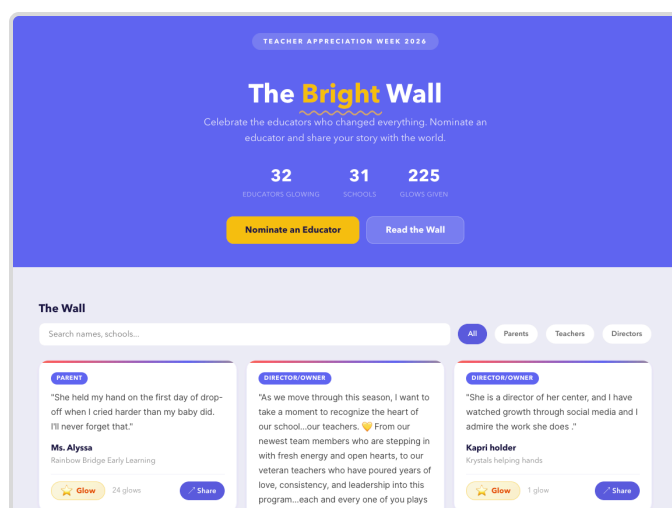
TEACHER APPRECIATION WEEK 2026

The Bright Wall

Celebrate the educators who changed everything. Nominate an educator and share your story with the world.

32
EDUCATORS GLOWING

31
SCHOOLS

225
GLOWS GIVEN

Nominate an Educator

Read the Wall

The Wall

Search names, schools...

All
Parents
Teachers
Directors

PARENT

"She held my hand on the first day of drop-off when I cried harder than my baby did. I'll never forget that."

Ms. Alyssa

Rainbow Bridge Early Learning

Glow
24 glows
Share

DIRECTOR/OWNER

"As we move through this season, I want to take a moment to recognize the heart of our school...our teachers. 💛 From our newest team members who are stepping in with fresh energy and open hearts, to our veteran teachers who have poured years of love, consistency, and leadership into this program...each and every one of you plays

DIRECTOR/OWNER

"She is a director of her center, and I have watched growth through social media and I admire the work she does ."

Kapri holder

Krystals helping hands

Glow
1 glow
Share